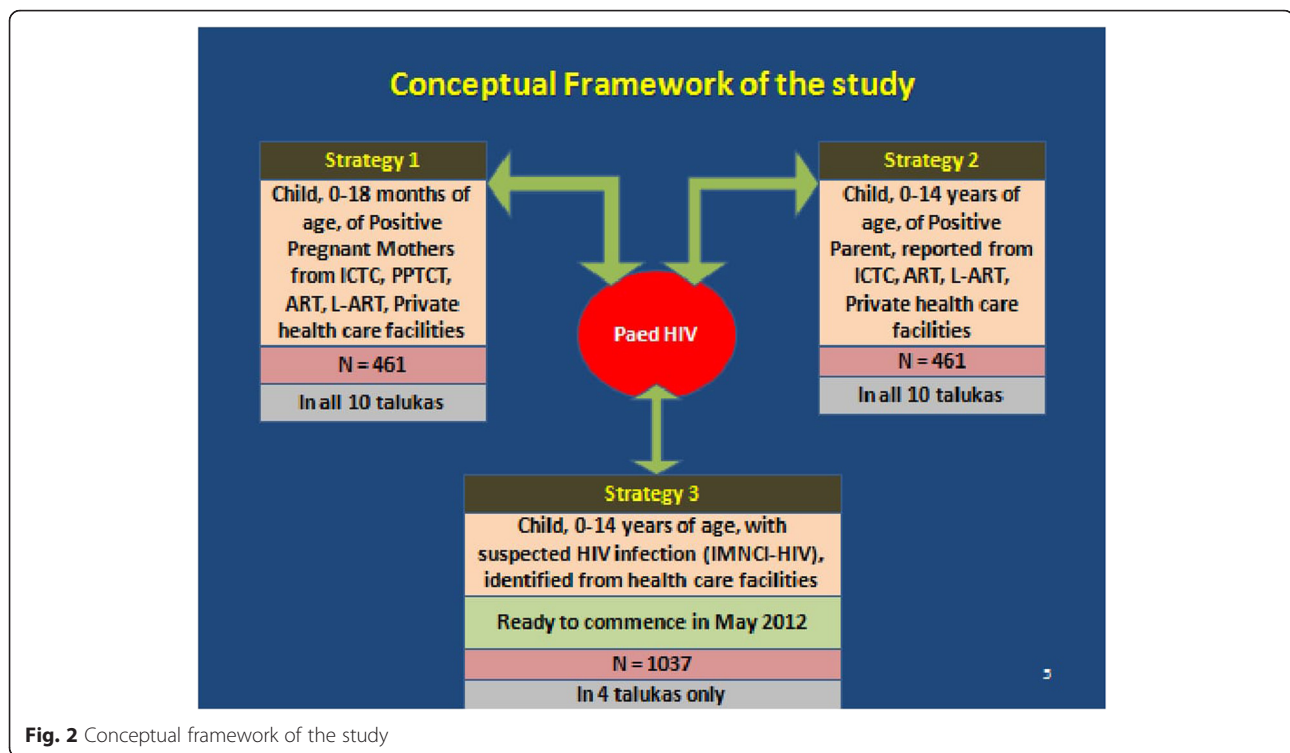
Conceptual Framework of the study

Strategy 1

Child, 0-18 months of age, of Positive Pregnant Mothers from ICTC, PPTCT, ART, L-ART, Private health care facilities

N = 461

In all 10 talukas

Paed HIV

Strategy 2

Child, 0-14 years of age, of Positive Parent, reported from ICTC, ART, L-ART, Private health care facilities

N = 461

In all 10 talukas

Strategy 3

Child, 0-14 years of age, with suspected HIV infection (IMNCI-HIV), identified from health care facilities

Ready to commence in May 2012

N = 1037

In 4 talukas only

5

Fig. 2 Conceptual framework of the study